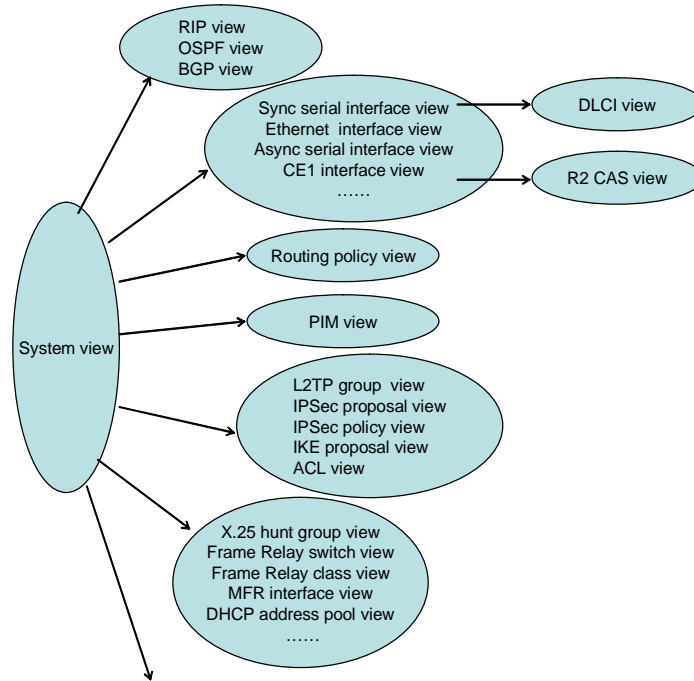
RIP view
OSPF view
BGP view

Sync serial interface view
Ethernet interface view
Async serial interface view
CE1 interface view
……

DLCI view

R2 CAS view

Routing policy view

PIM view

System view

L2TP group view
IPSec proposal view
IPSec policy view
IKE proposal view
ACL view

X.25 hunt group view
Frame Relay switch view
Frame Relay class view
MFR interface view
DHCP address pool view
……